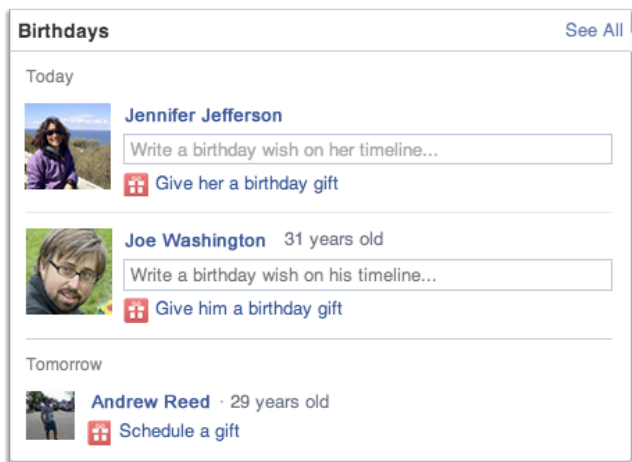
Birthdays See All

Today

Jennifer Jefferson

Write a birthday wish on her timeline...

Give her a birthday gift

Joe Washington 31 years old

Write a birthday wish on his timeline...

Give him a birthday gift

Tomorrow

Andrew Reed · 29 years old

Schedule a gift